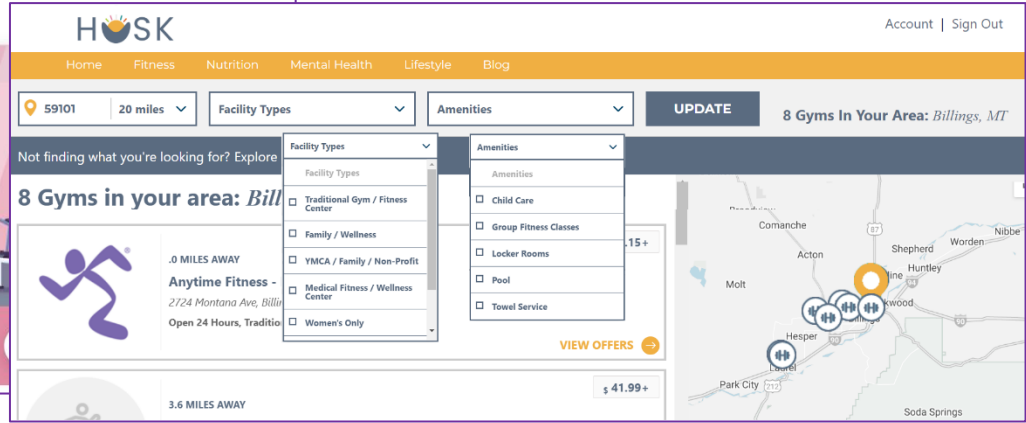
HUSK

Account | Sign Out

Home Fitness Nutrition Mental Health Lifestyle Blog

59101 20 miles

Facility Types

Amenities

UPDATE

8 Gyms In Your Area: Billings, MT

Not finding what you're looking for? Explore

Facility Types

Facility Types

Traditional Gym / Fitness Center

Family / Wellness

YMCA / Family / Non-Profit

Medical Fitness / Wellness Center

Women's Only

Amenities

Amenities

Child Care

Group Fitness Classes

Locker Rooms

Pool

Towel Service

8 Gyms in your area: Bill

.0 MILES AWAY

Anytime Fitness -

2724 Montana Ave, Billin

Open 24 Hours, Traditio

.15+

VIEW OFFERS

3.6 MILES AWAY

$ 41.99+

Broadview

Comanche

Acton

Shepherd

Worden

Nibbe

Huntley

Molt

Lockwood

Hesper

Laurel

Park City

Soda Springs

87

90